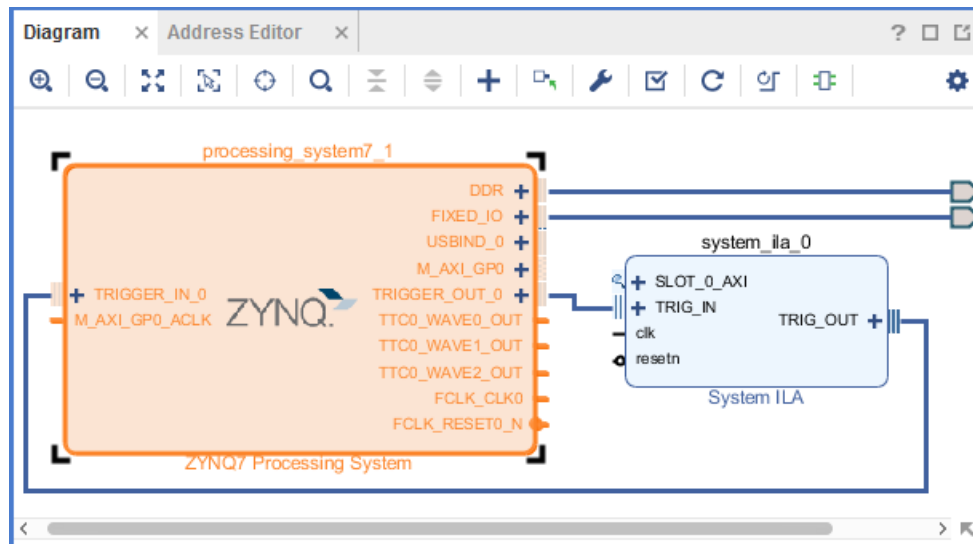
Diagram × Address Editor ×

? ☐ ☐

processing_system7_1

DDR +
FIXED_IO +
USBIND_0 +
M_AXI_GP0 +
+ TRIGGER_IN_0
M_AXI_GP0_ACLK
ZYNQ
TRIGGER_OUT_0 +
TTC0_WAVE0_OUT
TTC0_WAVE1_OUT
TTC0_WAVE2_OUT
FCLK_CLK0
FCLK_RESET0_N
ZYNQ7 Processing System

system_ila_0
+ SLOT_0_AXI
+ TRIG_IN
clk
resetn
TRIG_OUT +
System ILA